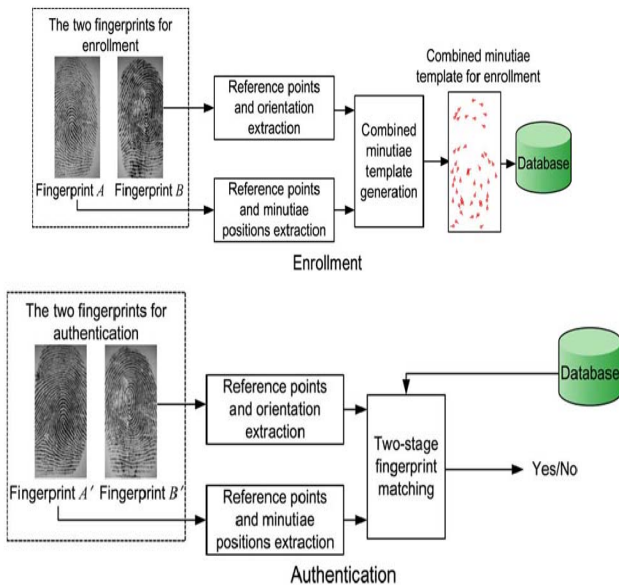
The two fingerprints for enrollment

Fingerprint $A$ Fingerprint $B$

Reference points and orientation extraction

Reference points and minutiae positions extraction

Combined minutiae template generation

Combined minutiae template for enrollment

Database

Enrollment

The two fingerprints for authentication

Fingerprint $A'$ Fingerprint $B'$

Reference points and orientation extraction

Reference points and minutiae positions extraction

Two-stage fingerprint matching

Database

Yes/No

Authentication